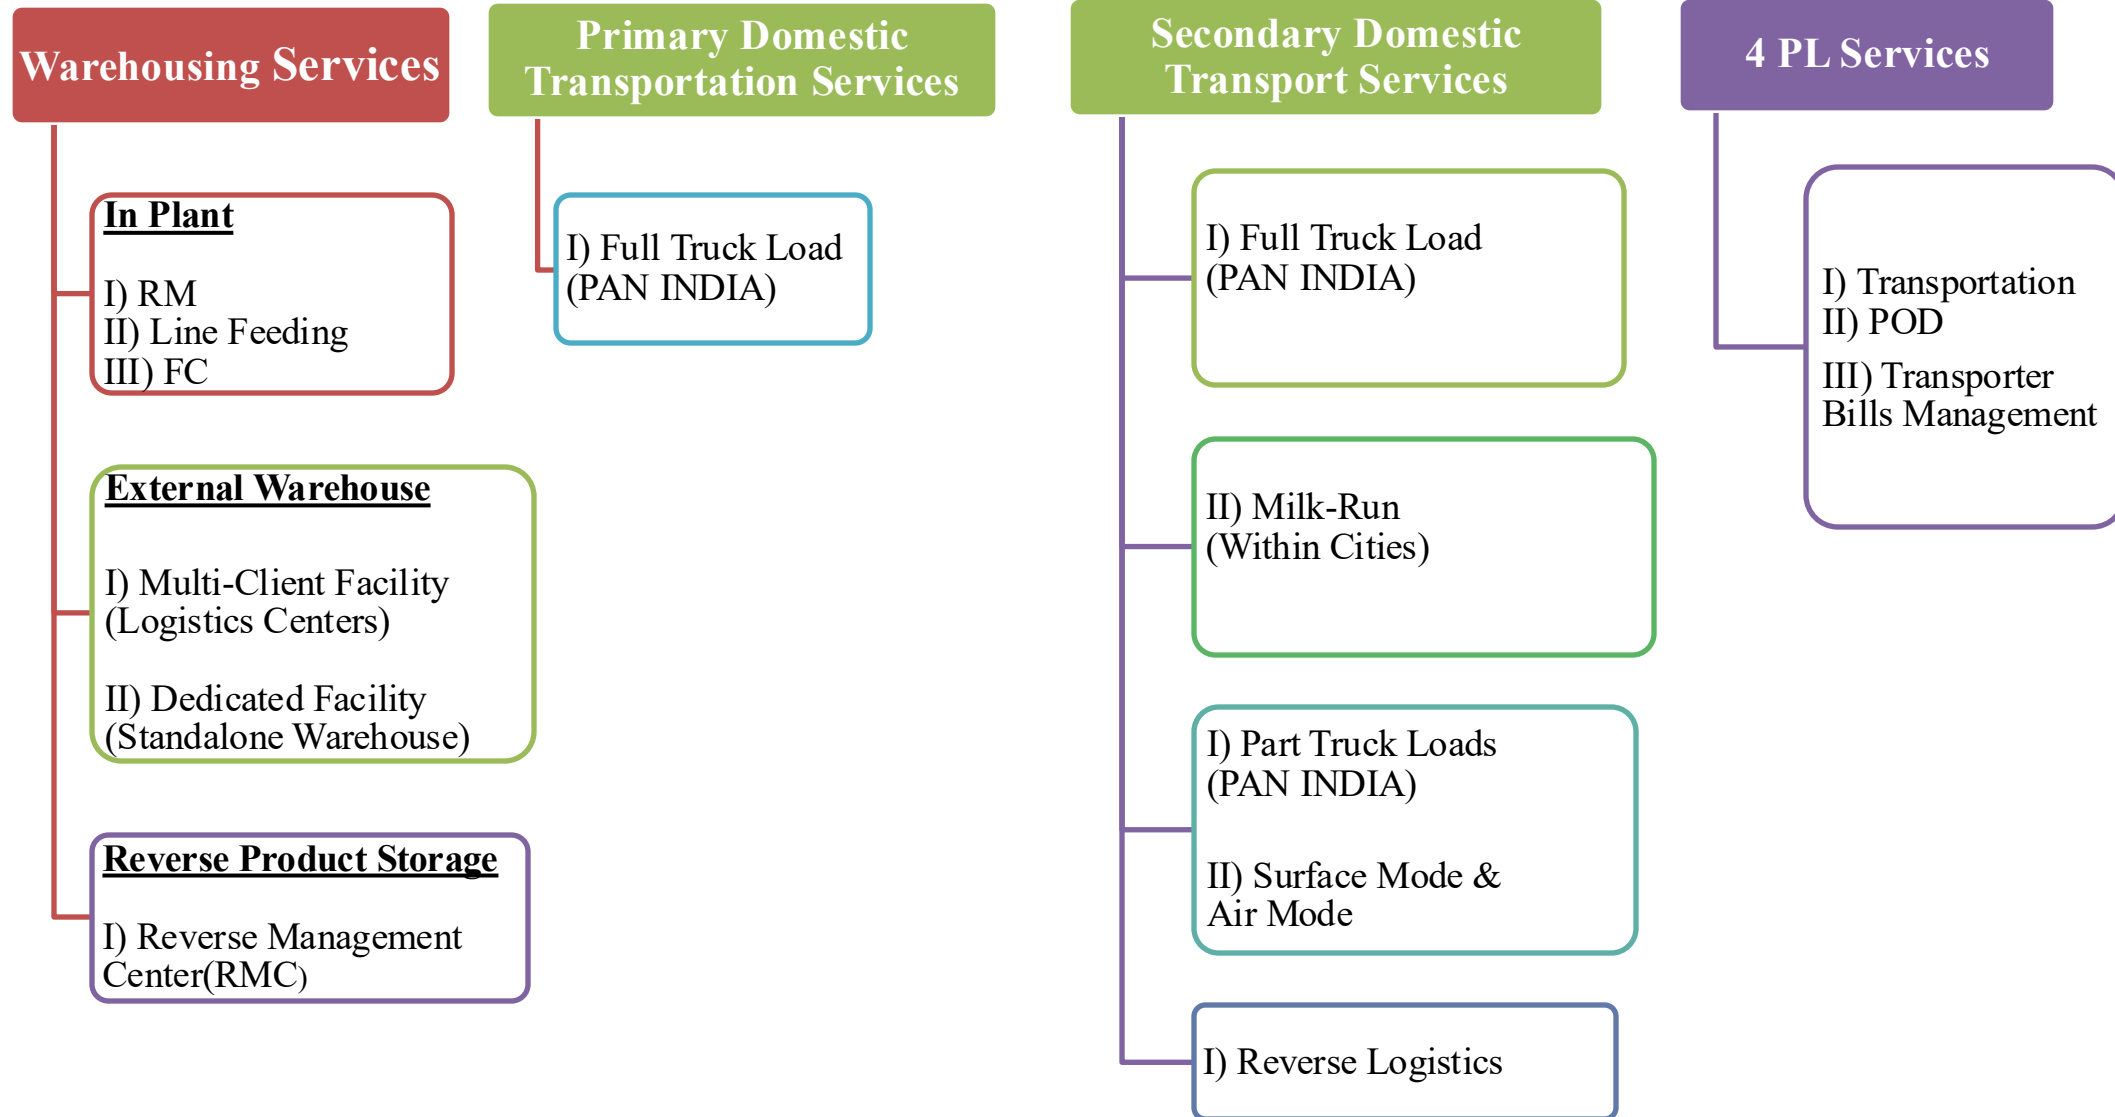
Warehousing Services

In Plant

I) RM
II) Line Feeding
III) FC

External Warehouse

I) Multi-Client Facility (Logistics Centers)

II) Dedicated Facility (Standalone Warehouse)

Reverse Product Storage

I) Reverse Management Center(RMC)

Primary Domestic Transportation Services

I) Full Truck Load (PAN INDIA)

Secondary Domestic Transport Services

I) Full Truck Load (PAN INDIA)

II) Milk-Run (Within Cities)

I) Part Truck Loads (PAN INDIA)

II) Surface Mode & Air Mode

I) Reverse Logistics

4 PL Services

I) Transportation
II) POD
III) Transporter Bills Management